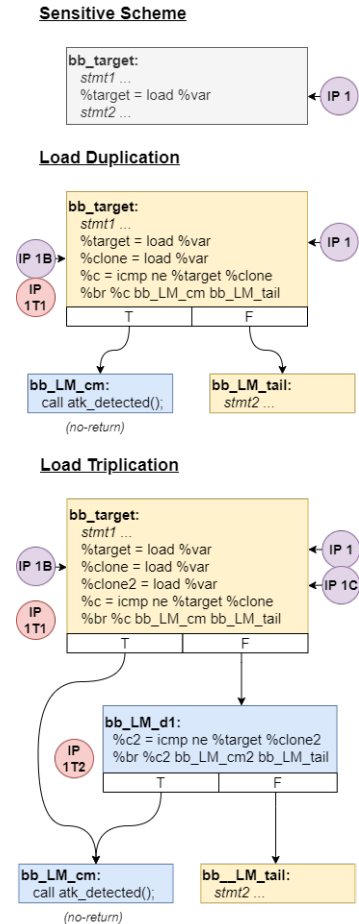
Sensitive Scheme

bb_target:
stmt1 ...
%target = load %var
stmt2 ...

IP 1

Load Duplication

bb_target:
stmt1 ...
%target = load %var
%clone = load %var
%c = icmp ne %target %clone
%br %c bb_LM_cm bb_LM_tail

IP 1B

IP 1T1

IP 1

T

F

bb_LM_cm:
call atk_detected();

(no-return)

bb_LM_tail:
stmt2 ...

Load Triplication

bb_target:
stmt1 ...
%target = load %var
%clone = load %var
%clone2 = load %var
%c = icmp ne %target %clone
%br %c bb_LM_cm bb_LM_tail

IP 1B

IP 1T1

IP 1

IP 1C

T

F

bb_LM_d1:
%c2 = icmp ne %target %clone2
%br %c2 bb_LM_cm2 bb_LM_tail

IP 1T2

T

F

bb_LM_cm:
call atk_detected();

(no-return)

bb__LM_tail:
stmt2 ...